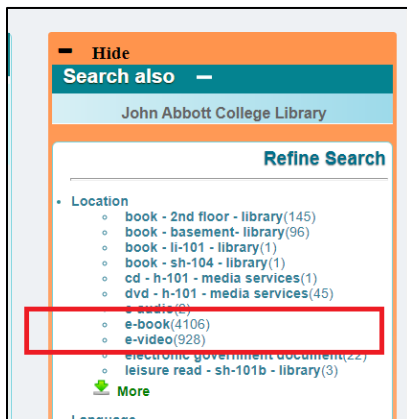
− Hide

Search also −

John Abbott College Library

Refine Search

- Location
  - book - 2nd floor - library(145)
  - book - basement- library(96)
  - book - li-101 - library(1)
  - book - sh-104 - library(1)
  - cd - h-101 - media services(1)
  - dvd - h-101 - media services(45)
  - e-audio(8)
  - e-book(4106)
  - e-video(928)
  - electronic government document(22)
  - leisure read - sh-101b - library(3)

More

Language